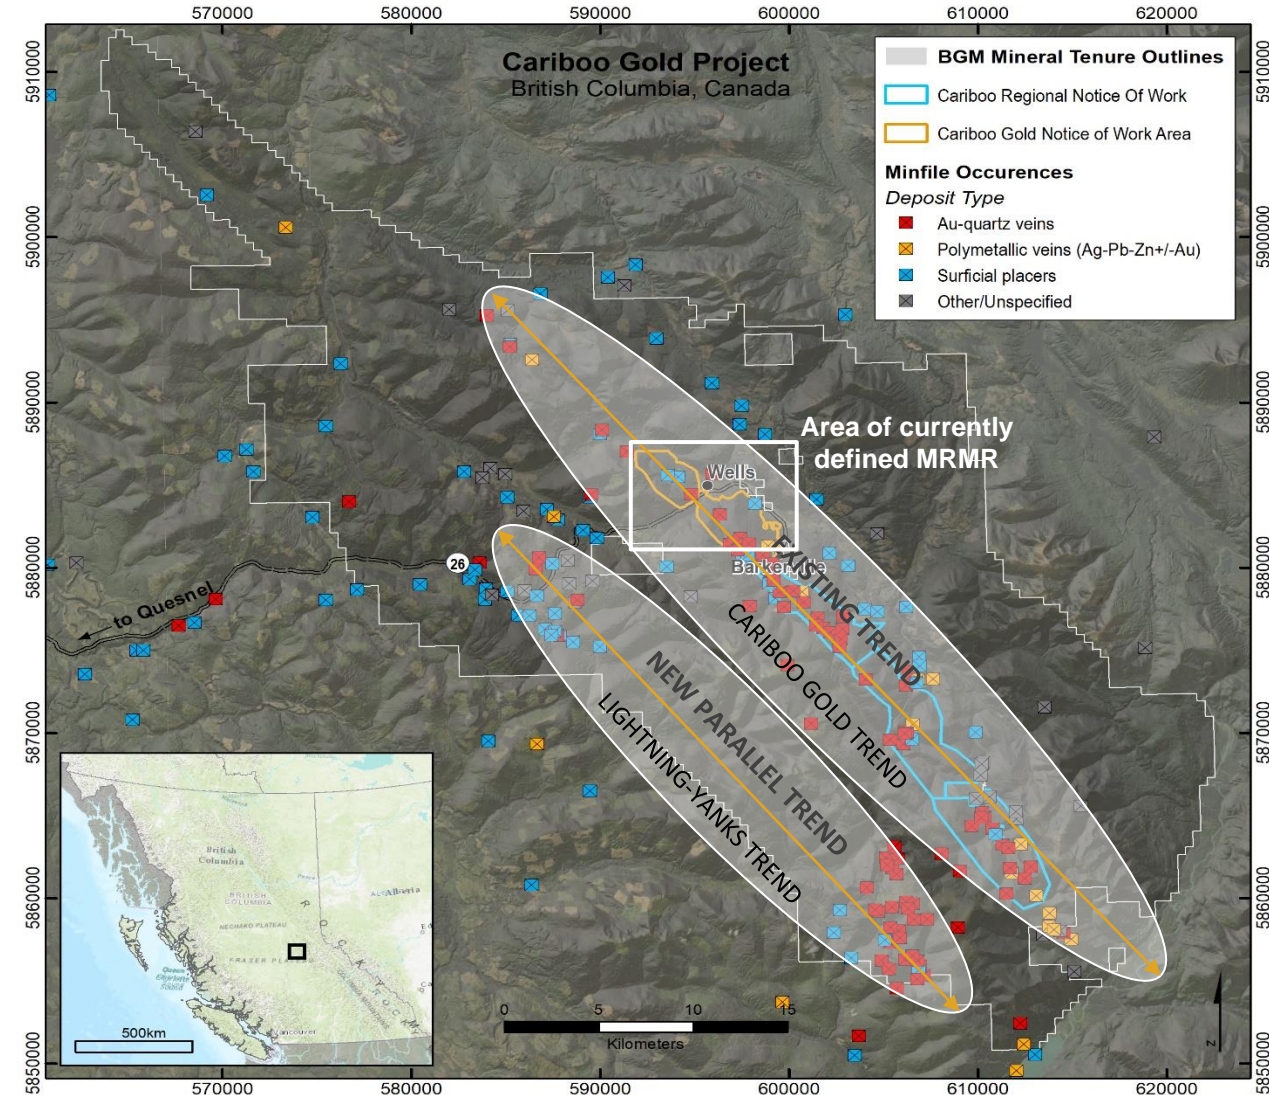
570000 580000 590000 600000 610000 620000

Cariboo Gold Project
British Columbia, Canada

BGM Mineral Tenure Outlines
Cariboo Regional Notice Of Work
Cariboo Gold Notice of Work Area
Minfile Occurences
Deposit Type
Au-quartz veins
Polymetallic veins (Ag-Pb-Zn+/-Au)
Surficial placers
Other/Unspecified

5910000
5900000
5890000
5880000
5870000
5860000
5850000

Area of currently defined MRMR

Wells
Barkerville
26
to Quesnel

EXISTING TREND
CARIBOO GOLD TREND
NEW PARALLEL TREND
LIGHTNING-YANKS TREND

British Columbia
Alberta
500km

0 5 10 15
Kilometers

N

570000 580000 590000 600000 610000 620000